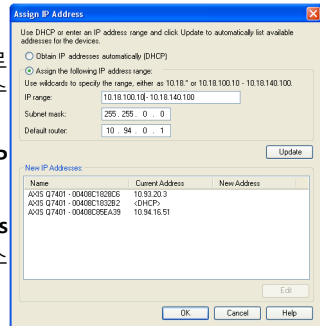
Assign IP Address

Use DHCP or enter an IP address range and click Update to automatically list available addresses for the devices.

Obtain IP addresses automatically (DHCP)

Assign the following IP address range:

Use wildcards to specify the range, either as 10.18.* or 10.18.100.10 - 10.18.140.100.

IP range: 10.18.100.10 - 10.18.140.100

Subnet mask: 255 . 255 . 0 . 0

Default router: 10 . 94 . 0 . 1

Update

New IP Addresses

| Name | Current Address | New Address |
|---|---|---|
| AXIS Q7401 - 00408C1828C6 | 10.93.20.3 | |
| AXIS Q7401 - 00408C1832B2 | <DHCP> | |
| AXIS Q7401 - 00408C85EA39 | 10.94.16.51 | |

Edit

OK Cancel Help